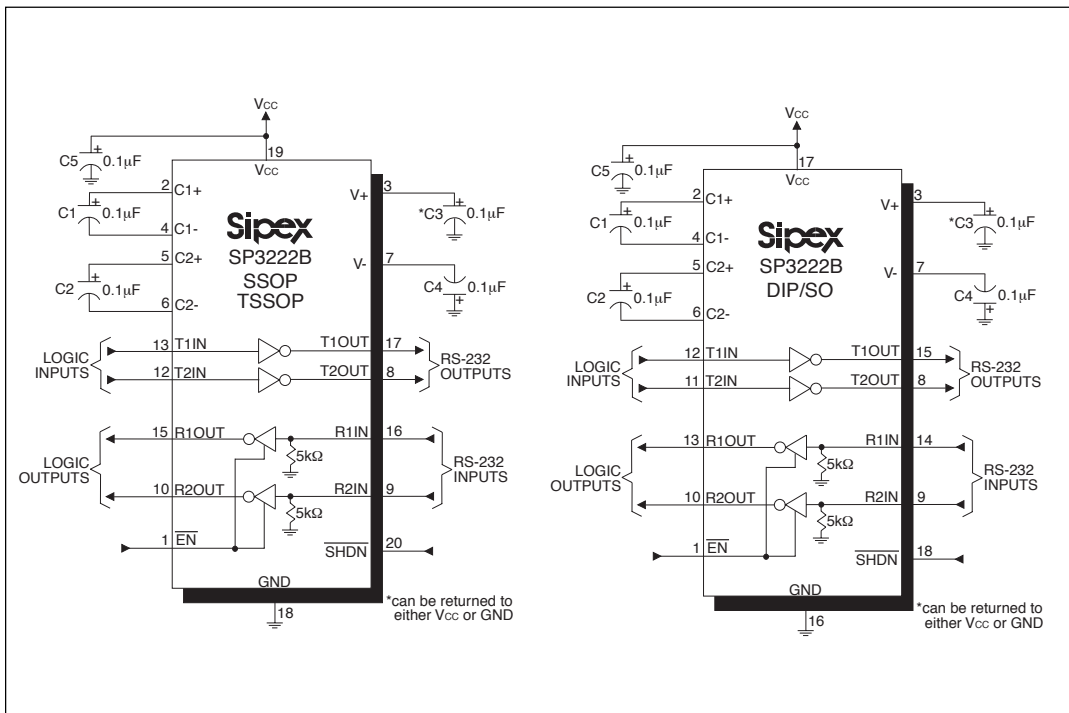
$V_{CC}$
19
$V_{CC}$
C5 0.1µF
2 C1+
C1 0.1µF
4 C1-
5 C2+
C2 0.1µF
6 C2-
Sipex
SP3222B
SSOP
TSSOP
V+ 3
*C3 0.1µF
V- 7
C4 0.1µF
LOGIC INPUTS
13 T1IN
12 T2IN
T1OUT 17
T2OUT 8
RS-232 OUTPUTS
LOGIC OUTPUTS
15 R1OUT
10 R2OUT
R1IN 16
R2IN 9
5kΩ
5kΩ
RS-232 INPUTS
1 $\overline{EN}$
$\overline{SHDN}$ 20
GND
18
*can be returned to either $V_{CC}$ or GND

$V_{CC}$
17
$V_{CC}$
C5 0.1µF
2 C1+
C1 0.1µF
4 C1-
5 C2+
C2 0.1µF
6 C2-
Sipex
SP3222B
DIP/SO
V+ 3
*C3 0.1µF
V- 7
C4 0.1µF
LOGIC INPUTS
12 T1IN
11 T2IN
T1OUT 15
T2OUT 8
RS-232 OUTPUTS
LOGIC OUTPUTS
13 R1OUT
10 R2OUT
R1IN 14
R2IN 9
5kΩ
5kΩ
RS-232 INPUTS
1 $\overline{EN}$
$\overline{SHDN}$ 18
GND
16
*can be returned to either $V_{CC}$ or GND